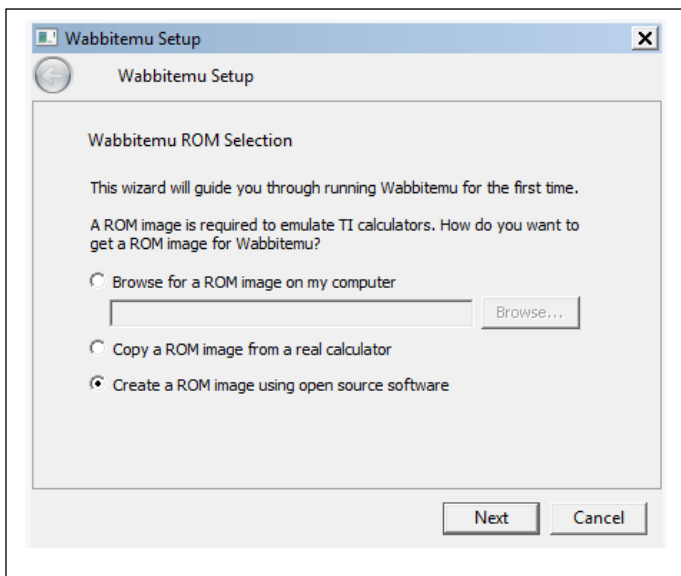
Wabbitemu Setup

Wabbitemu Setup

Wabbitemu ROM Selection

This wizard will guide you through running Wabbitemu for the first time.

A ROM image is required to emulate TI calculators. How do you want to get a ROM image for Wabbitemu?

Browse for a ROM image on my computer

Browse...

Copy a ROM image from a real calculator

Create a ROM image using open source software

Next

Cancel